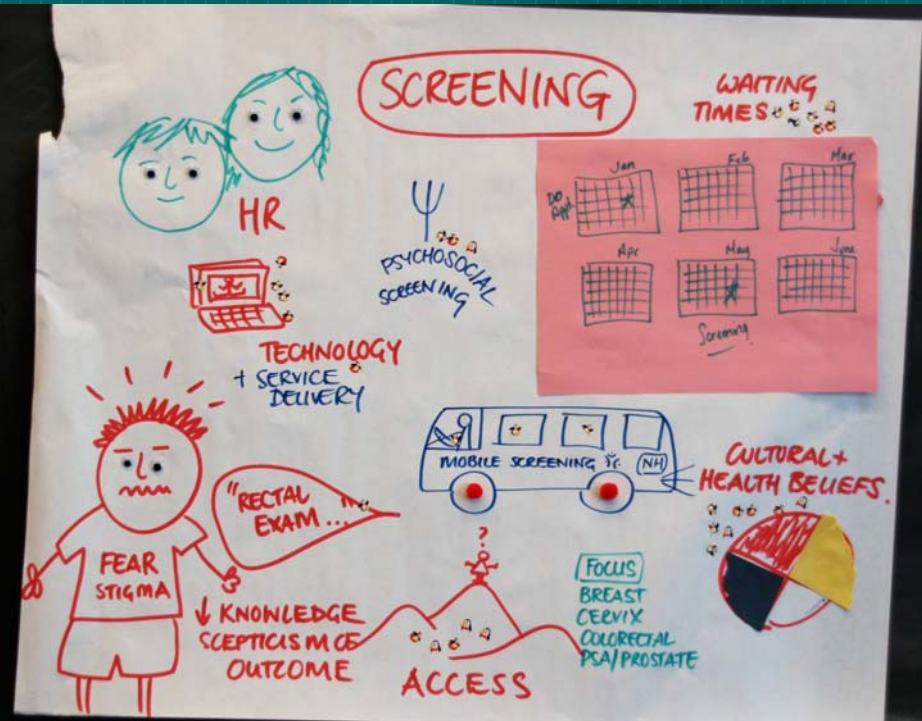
SCREENING

WAITING TIMES

Jan
Feb
Mar
Dr Appt
Apr
May
June
Screening

HR

PSYCHOSOCIAL SCREENING

TECHNOLOGY + SERVICE DELIVERY

MOBILE SCREENING NH

CULTURAL + HEALTH BELIEFS.

"RECTAL EXAM..."

FEAR STIGMA

↓ KNOWLEDGE SCEPTICISM OF OUTCOME

?

ACCESS

FOCUS
BREAST
CERVIX
COLORECTAL
PSA/PROSTATE